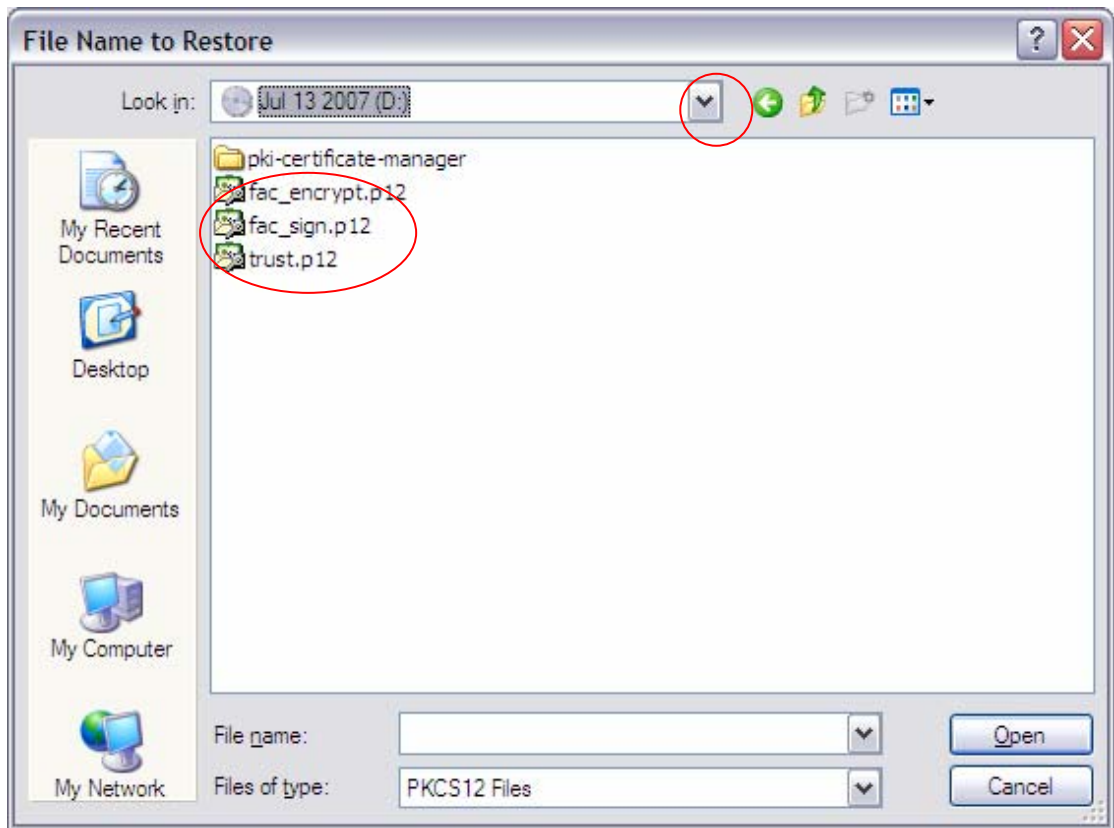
File Name to Restore

?

Look in: Jul 13 2007 (D:)

My Recent Documents

Desktop

My Documents

My Computer

My Network

pki-certificate-manager
fac_encrypt.p12
fac_sign.p12
trust.p12

File name:

Files of type: PKCS12 Files

Open

Cancel